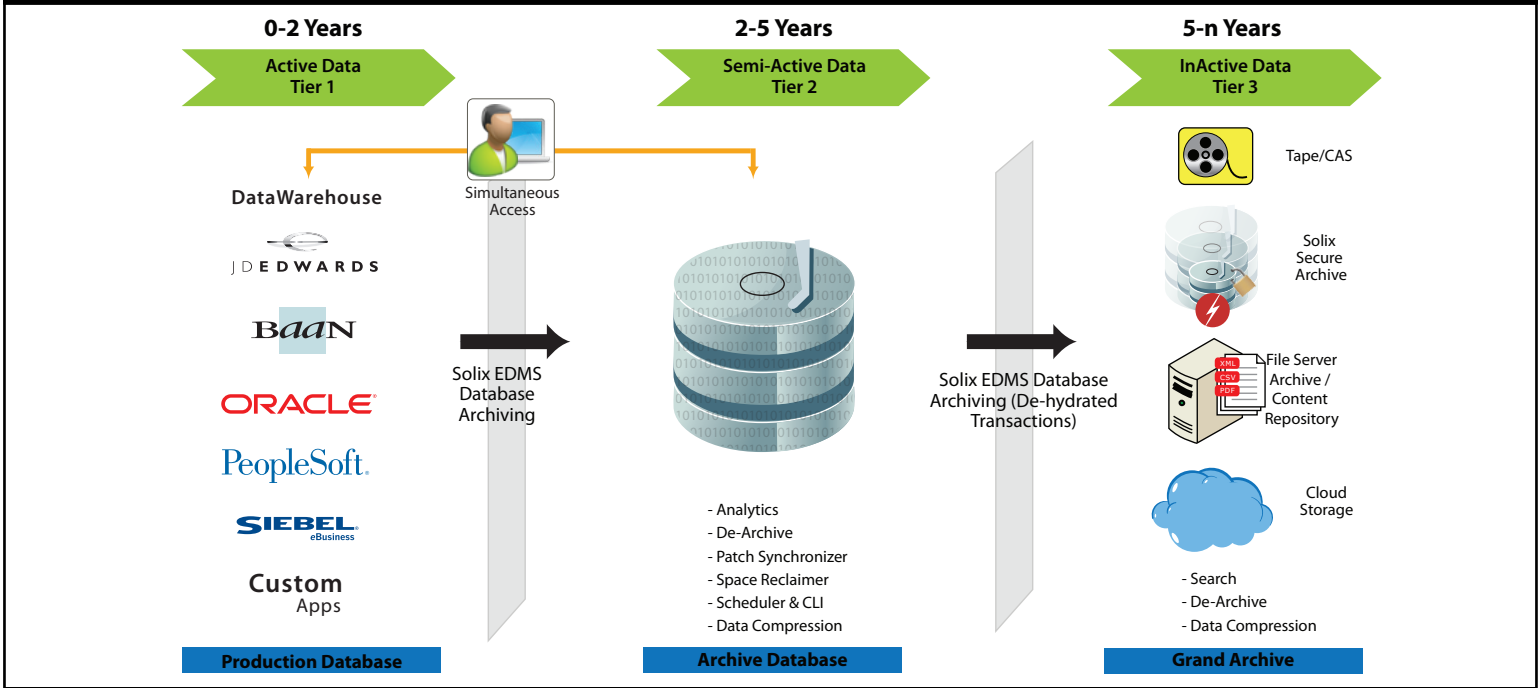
0-2 Years

Active Data
Tier 1

2-5 Years

Semi-Active Data
Tier 2

5-n Years

InActive Data
Tier 3

Simultaneous Access

DataWarehouse

JDEDWARDS

BaaN

ORACLE

PeopleSoft.

SIEBEL
eBusiness

Custom
Apps

Solix EDMS Database Archiving

- Analytics
- De-Archive
- Patch Synchronizer
- Space Reclaimer
- Scheduler & CLI
- Data Compression

Solix EDMS Database Archiving (De-hydrated Transactions)

Tape/CAS

Solix Secure Archive

XML
CSV
PDF

File Server Archive / Content Repository

Cloud Storage

- Search
- De-Archive
- Data Compression

Production Database

Archive Database

Grand Archive